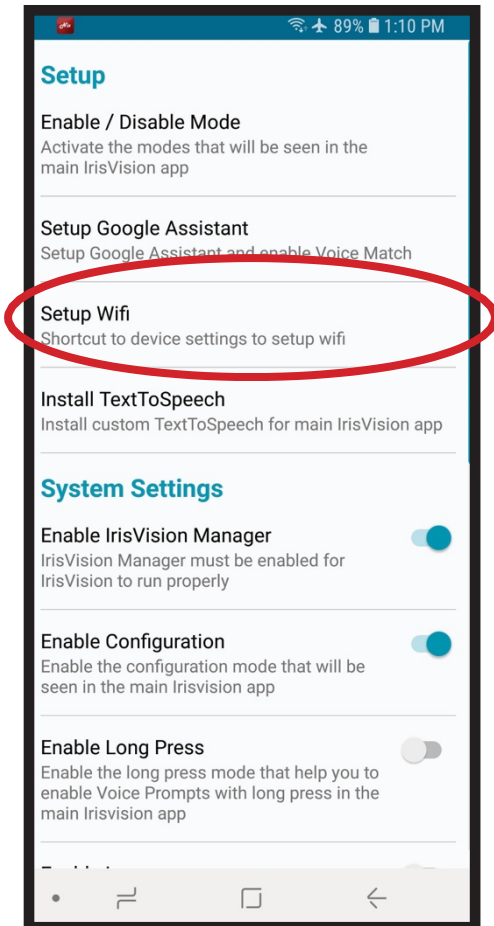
89% 1:10 PM

Setup

Enable / Disable Mode
Activate the modes that will be seen in the main IrisVision app

Setup Google Assistant
Setup Google Assistant and enable Voice Match

Setup Wifi
Shortcut to device settings to setup wifi

Install TextToSpeech
Install custom TextToSpeech for main IrisVision app

System Settings

Enable IrisVision Manager
IrisVision Manager must be enabled for IrisVision to run properly

Enable Configuration
Enable the configuration mode that will be seen in the main Irisvision app

Enable Long Press
Enable the long press mode that help you to enable Voice Prompts with long press in the main Irisvision app

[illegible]